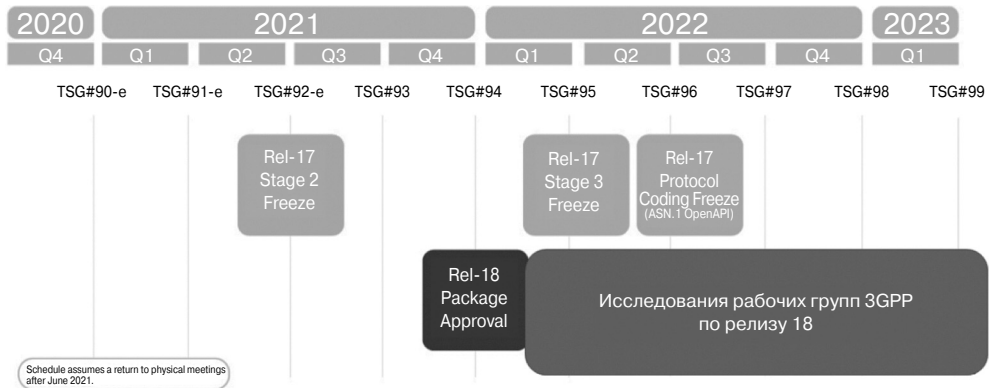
2020
Q4

2021
Q1 Q2 Q3 Q4

2022
Q1 Q2 Q3 Q4

2023
Q1

TSG#90-e TSG#91-e TSG#92-e TSG#93 TSG#94 TSG#95 TSG#96 TSG#97 TSG#98 TSG#99

Rel-17 Stage 2 Freeze

Rel-17 Stage 3 Freeze

Rel-17 Protocol Coding Freeze (ASN.1 OpenAPI)

Rel-18 Package Approval

Исследования рабочих групп 3GPP по релизу 18

Schedule assumes a return to physical meetings after June 2021.